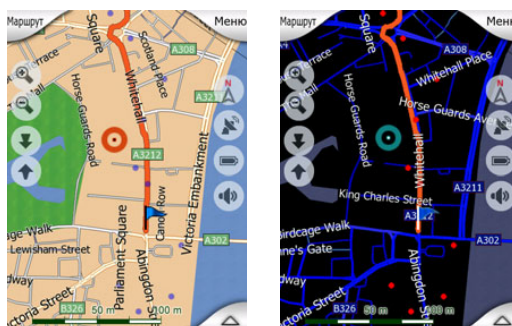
Маршрут
Меню
Square
Scotland Place
A308
Whitehall
A3211
Horse Guards Road
A3212
Victoria Embankment
Canon Row
Parliament Square
-Walk
Lewisham Street
A302
Abingdon Street
Street
B326
50 m
100 m
N

Маршрут
Меню
Square
Terrace
A308
Whitehall Place
Horse Guards Road
Horse Guards Ave
Whitehall
A3211
King Charles Street
A3212
Birdcage Walk
A302
Gate
Abingdon Street
Victoria Street
B326
50 m
100 m
N